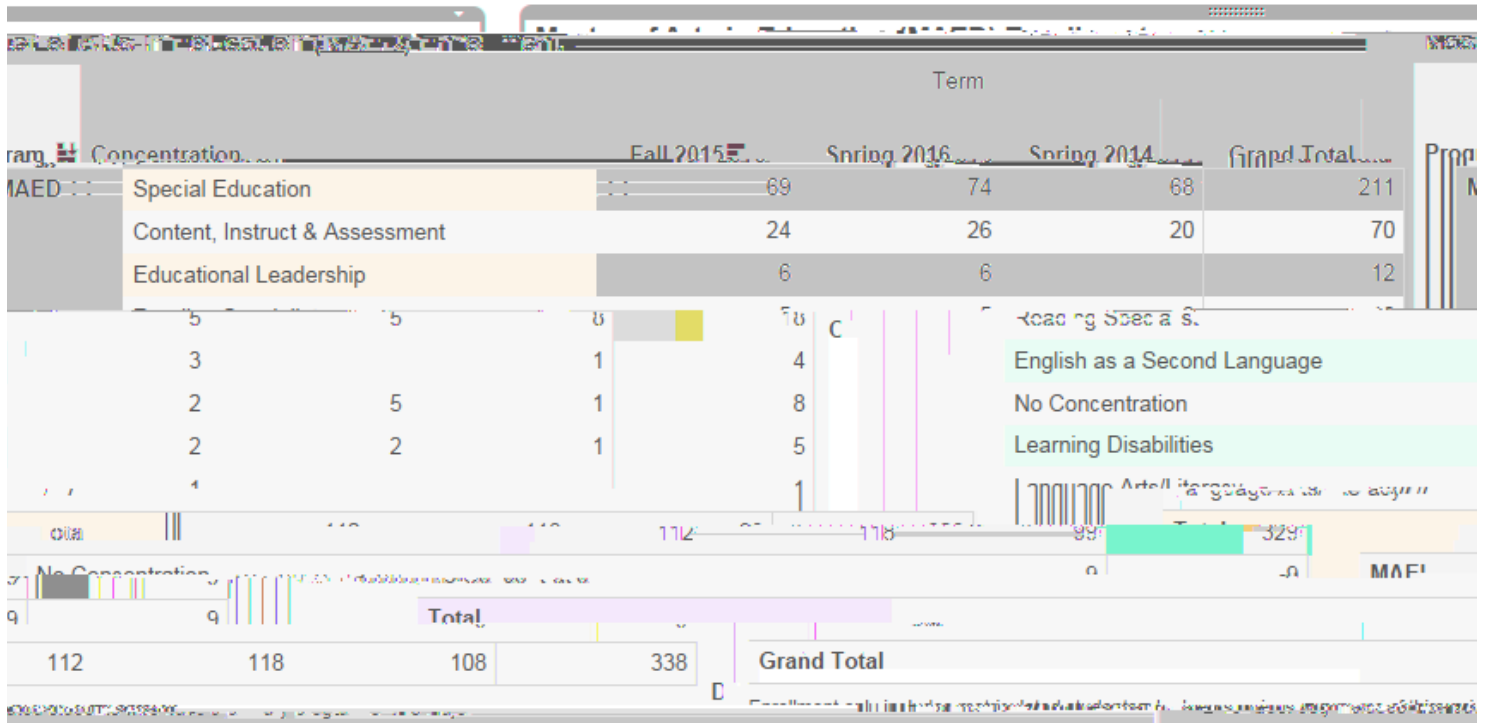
Term

ram Concentration Fall 2015 Spring 2016 Spring 2014 Grand Total

| | Concentration | Fall 2015 | Spring 2016 | Spring 2014 | Grand Total |
|---|---|---|---|---|---|
| MAED | Special Education | 69 | 74 | 68 | 211 |
| | Content, Instruct & Assessment | 24 | 26 | 20 | 70 |
| | Educational Leadership | 6 | 6 | | 12 |

5 5 8 18 Reading Specialist

3 1 4 English as a Second Language

2 5 1 8 No Concentration

2 2 1 5 Learning Disabilities

1 1 Language Arts/Literacy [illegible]

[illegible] 112 118 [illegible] 99 Total 329

No Concentration 9 9 MAE

9 9 Total

112 118 108 338 Grand Total

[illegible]